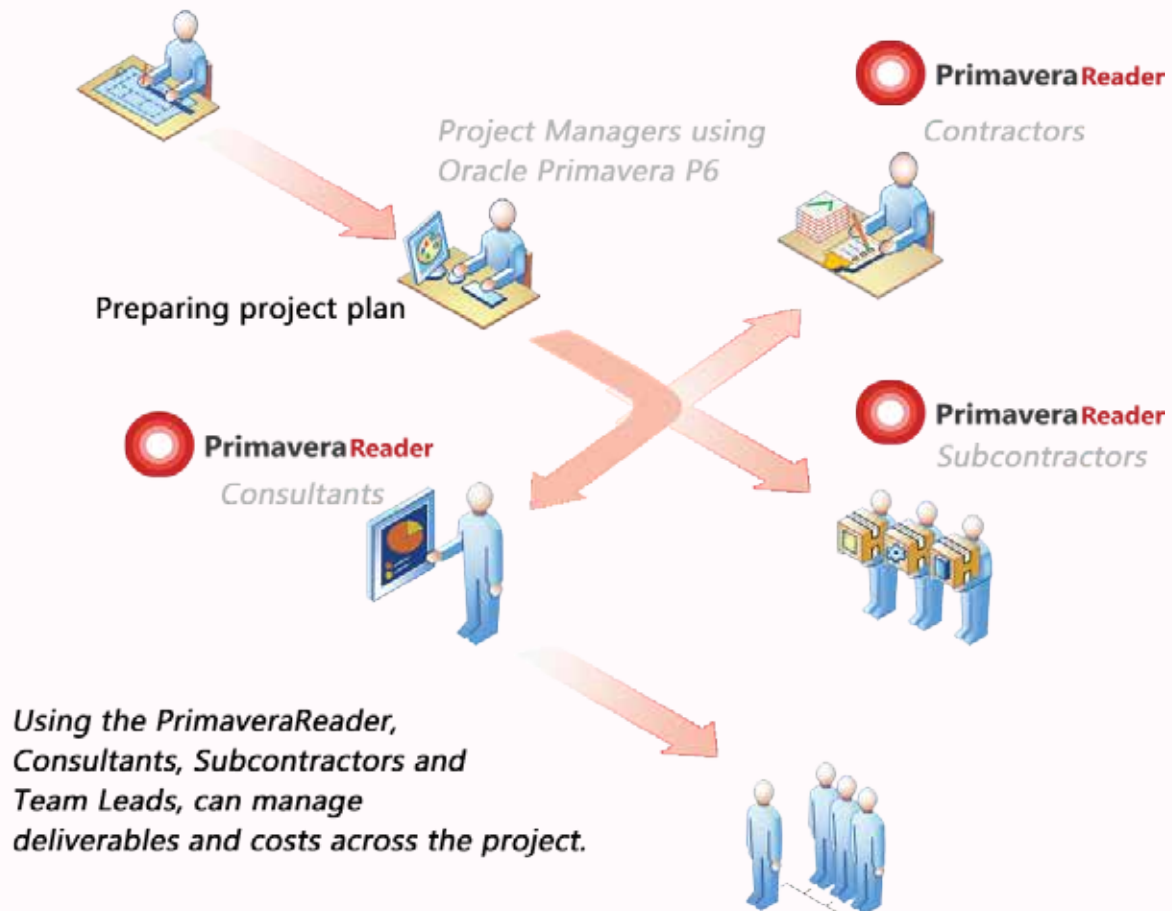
PrimaveraReader
Contractors

Project Managers using Oracle Primavera P6

Preparing project plan

PrimaveraReader
Subcontractors

PrimaveraReader
Consultants

Using the PrimaveraReader, Consultants, Subcontractors and Team Leads, can manage deliverables and costs across the project.